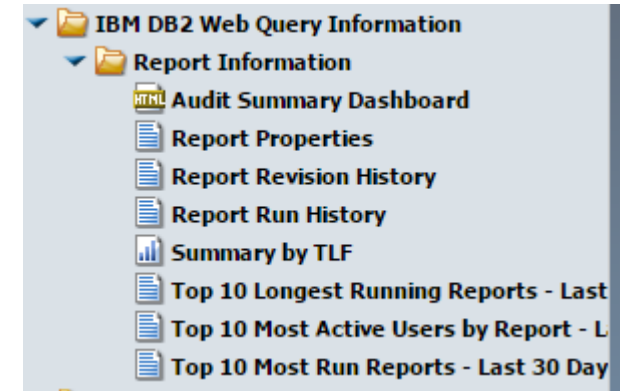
IBM DB2 Web Query Information
Report Information
HTML Audit Summary Dashboard
Report Properties
Report Revision History
Report Run History
Summary by TLF
Top 10 Longest Running Reports - Last
Top 10 Most Active Users by Report - L
Top 10 Most Run Reports - Last 30 Day